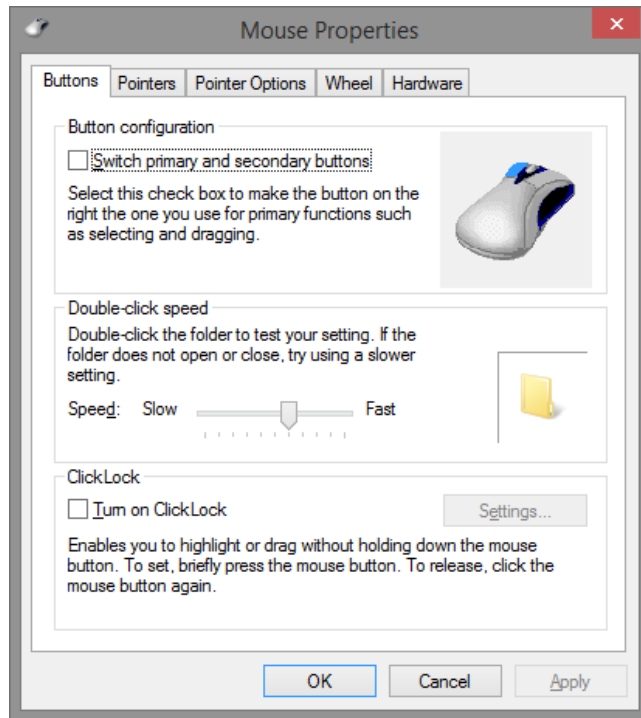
Mouse Properties

Buttons | Pointers | Pointer Options | Wheel | Hardware

Button configuration

Switch primary and secondary buttons

Select this check box to make the button on the right the one you use for primary functions such as selecting and dragging.

Double-click speed

Double-click the folder to test your setting. If the folder does not open or close, try using a slower setting.

Speed: Slow Fast

ClickLock

Turn on ClickLock

Settings...

Enables you to highlight or drag without holding down the mouse button. To set, briefly press the mouse button. To release, click the mouse button again.

OK Cancel Apply